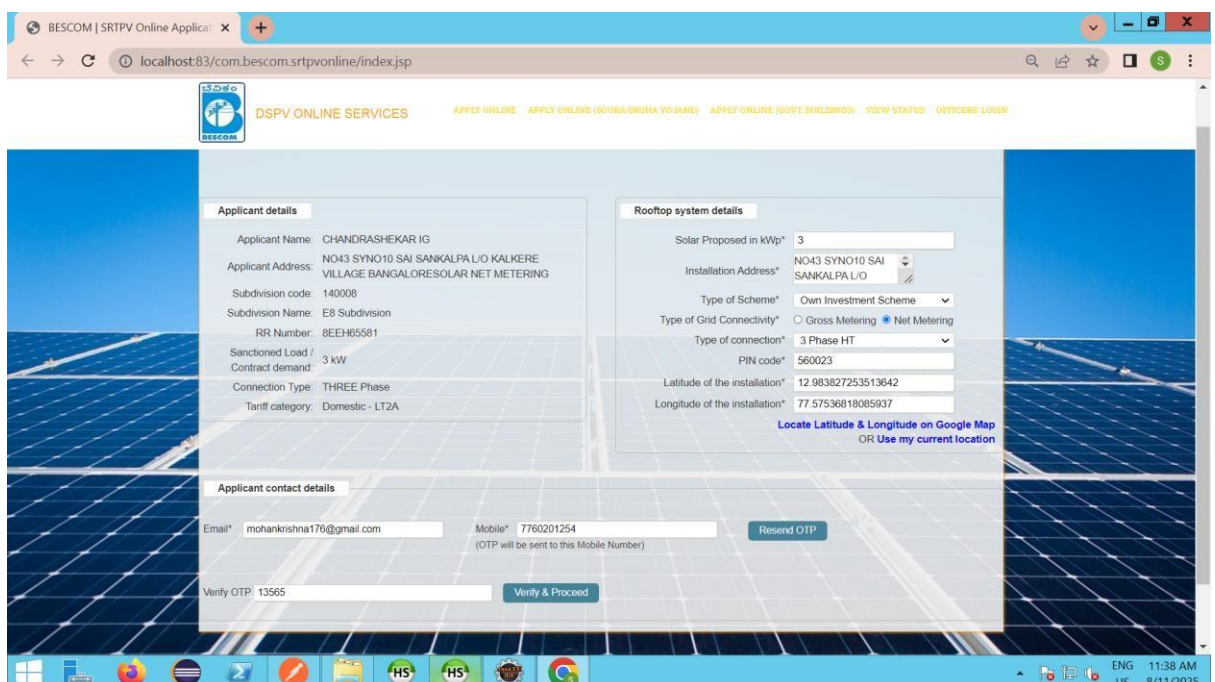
BESCOM | SRTPV Online Applicat ×

localhost:83/com.bescom.srtpvonline/index.jsp

BESCOM

DSPV ONLINE SERVICES

APPLY ONLINE APPLY ONLINE (SOURA GRUHA YOJANE) APPLY ONLINE (GOVT. BUILDINGS) VIEW STATUS OFFICERS LOGIN

Applicant details

Applicant Name: CHANDRASHEKAR IG
Applicant Address: NO43 SYNO10 SAI SANKALPA L/O KALKERE VILLAGE BANGALORESOLAR NET METERING
Subdivision code: 140008
Subdivision Name: E8 Subdivision
RR Number: 8EEH65581
Sanctioned Load / Contract demand: 3 kW
Connection Type: THREE Phase
Tariff category: Domestic - LT2A

Rooftop system details

Solar Proposed in kWp* 3
Installation Address* NO43 SYNO10 SAI SANKALPA L/O
Type of Scheme* Own Investment Scheme
Type of Grid Connectivity* Gross Metering Net Metering
Type of connection* 3 Phase HT
PIN code* 560023
Latitude of the installation* 12.983827253513642
Longitude of the installation* 77.57536818085937
Locate Latitude & Longitude on Google Map
OR Use my current location

Applicant contact details

Email* mohankrishna176@gmail.com
Mobile* 7760201254
(OTP will be sent to this Mobile Number)
Resend OTP

Verify OTP 13565
Verify & Proceed

ENG US 11:38 AM 8/11/2025